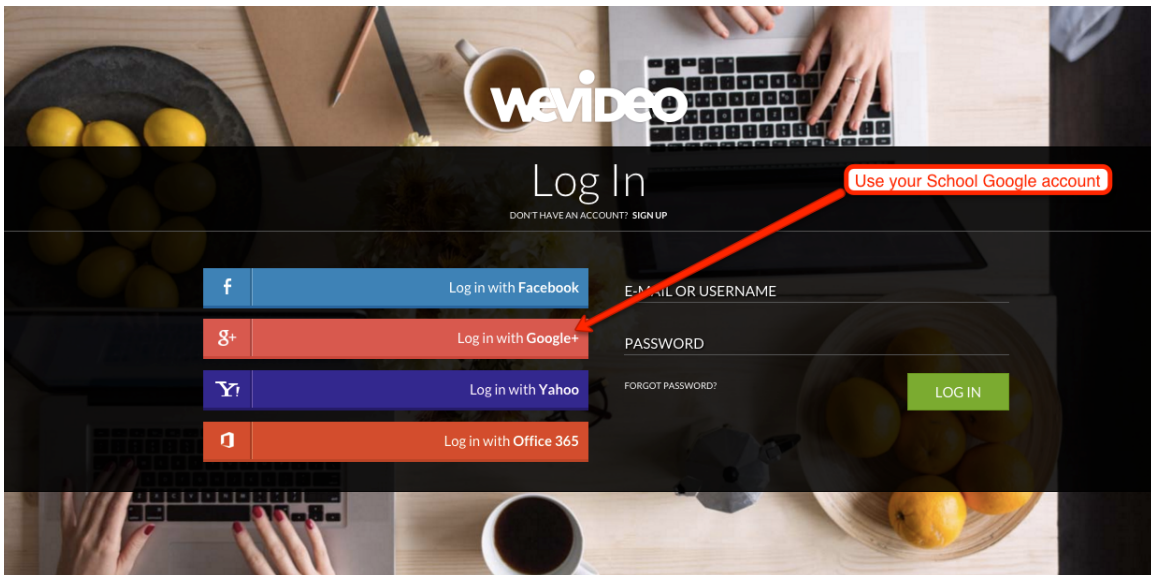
wevideo

Log In

DON'T HAVE AN ACCOUNT? SIGN UP

Use your School Google account

f Log in with Facebook

g+ Log in with Google+

Y! Log in with Yahoo

Log in with Office 365

E-MAIL OR USERNAME

PASSWORD

FORGOT PASSWORD?

LOG IN